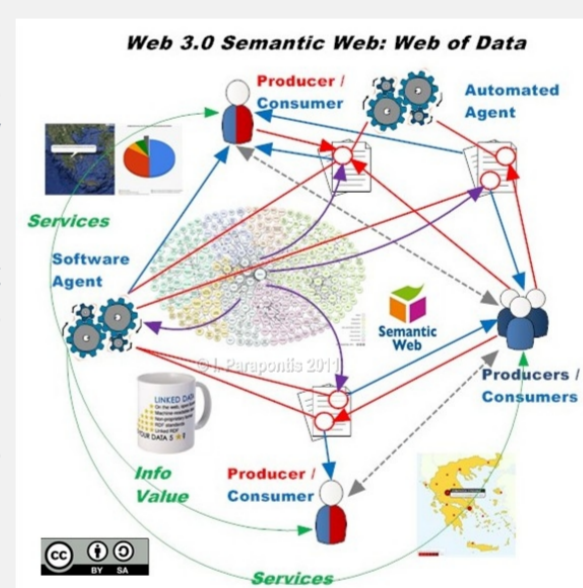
Web 3.0 Semantic Web: Web of Data

Producer / Consumer

Automated Agent

Services

Software Agent

Semantic Web

© I. Parapontis 2011

Producers / Consumers

LINKED DATA

Info Value

Producer / Consumer

BY SA

Services